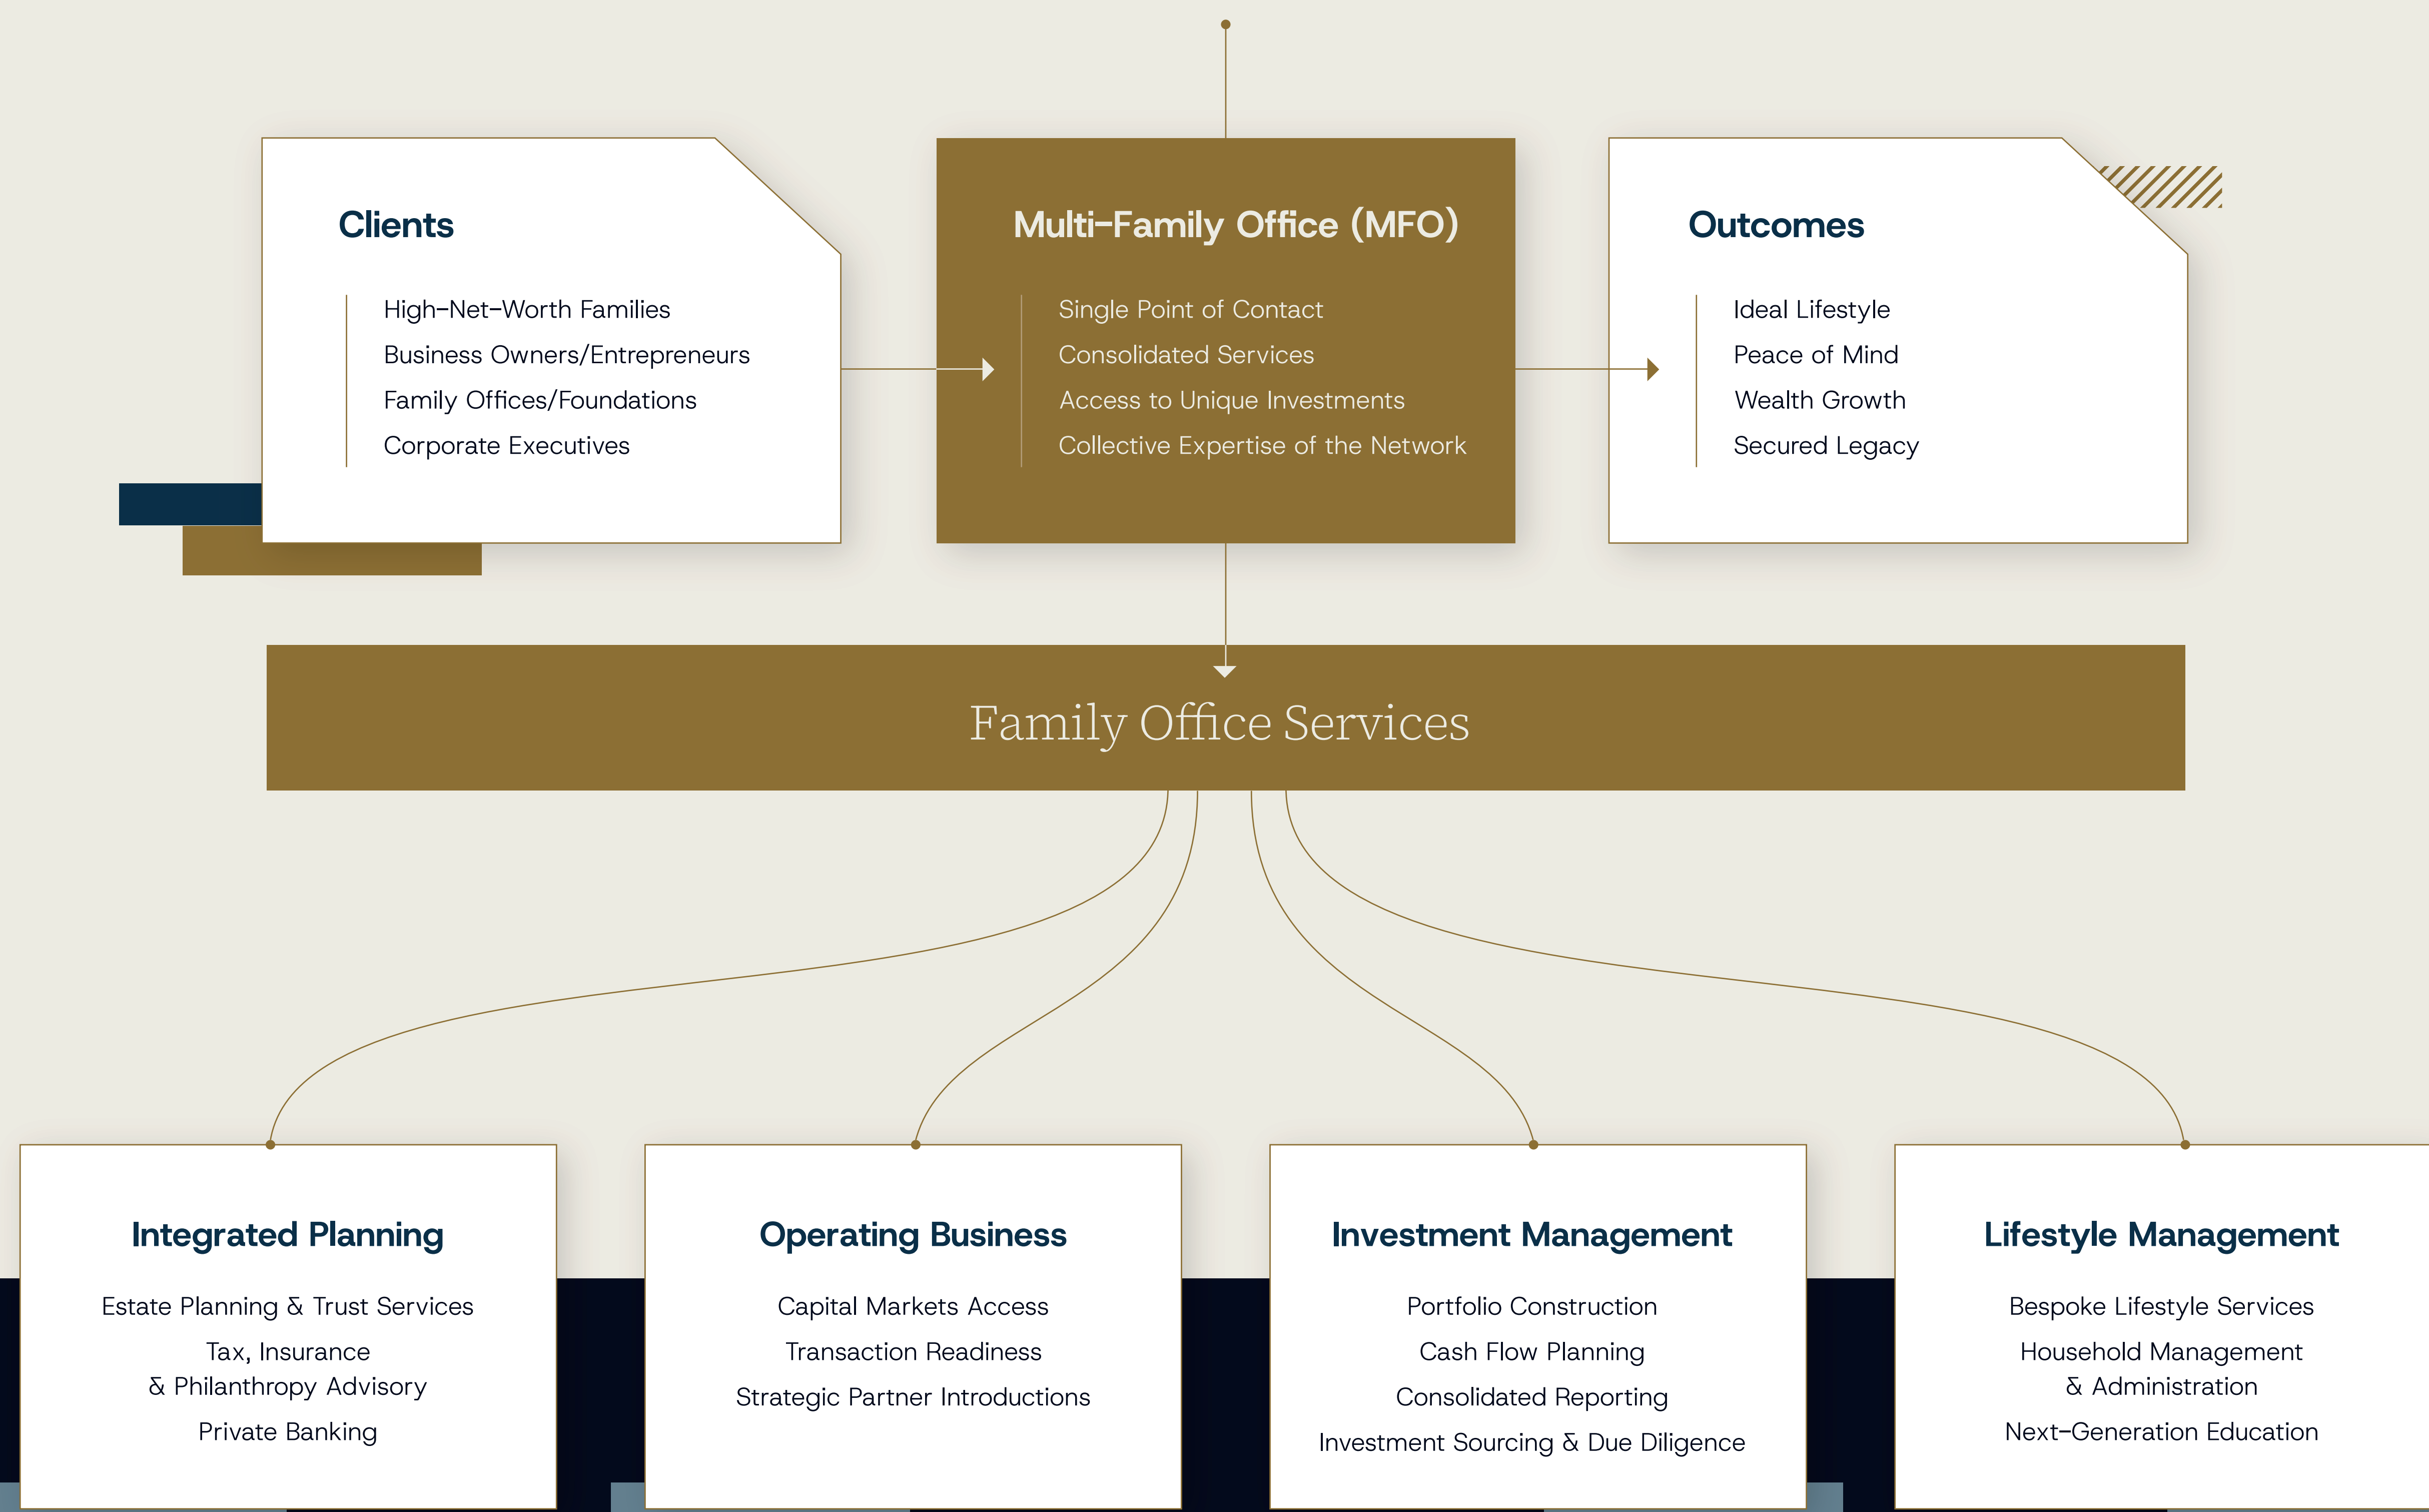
Clients

High-Net-Worth Families
Business Owners/Entrepreneurs
Family Offices/Foundations
Corporate Executives

Multi-Family Office (MFO)

Single Point of Contact
Consolidated Services
Access to Unique Investments
Collective Expertise of the Network

Outcomes

Ideal Lifestyle
Peace of Mind
Wealth Growth
Secured Legacy

Family Office Services

Integrated Planning

Estate Planning & Trust Services
Tax, Insurance & Philanthropy Advisory
Private Banking

Operating Business

Capital Markets Access
Transaction Readiness
Strategic Partner Introductions

Investment Management

Portfolio Construction
Cash Flow Planning
Consolidated Reporting
Investment Sourcing & Due Diligence

Lifestyle Management

Bespoke Lifestyle Services
Household Management & Administration
Next-Generation Education